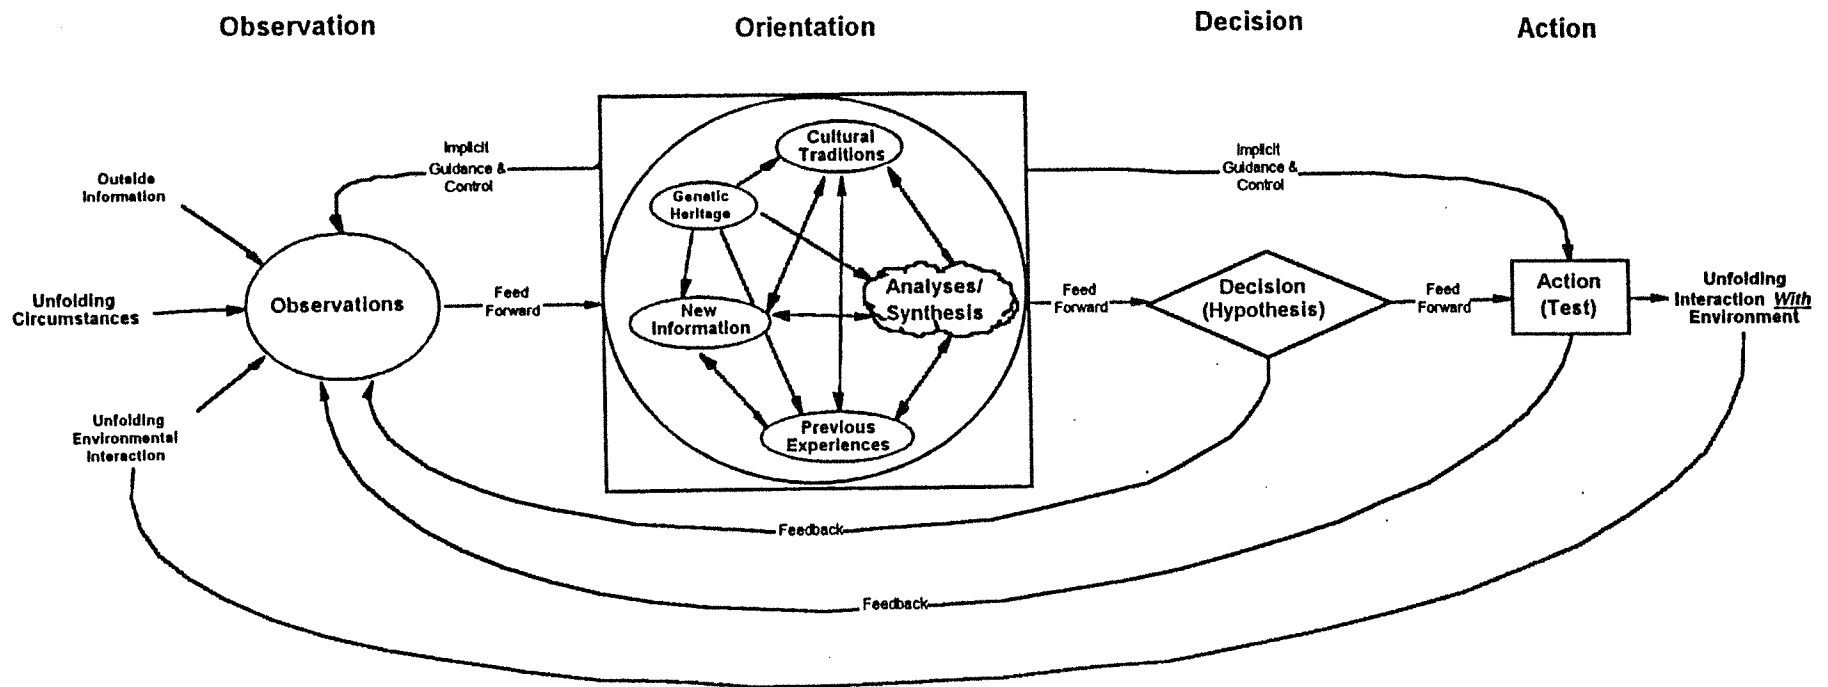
Observation

Orientation

Decision

Action

Outside Information

Unfolding Circumstances

Unfolding Environmental Interaction

Implicit Guidance & Control

Observations

Feed Forward

Cultural Traditions

Genetic Heritage

New Information

Analyses/ Synthesis

Previous Experiences

Implicit Guidance & Control

Feed Forward

Decision (Hypothesis)

Feed Forward

Action (Test)

Unfolding Interaction *With* Environment

Feedback

Feedback